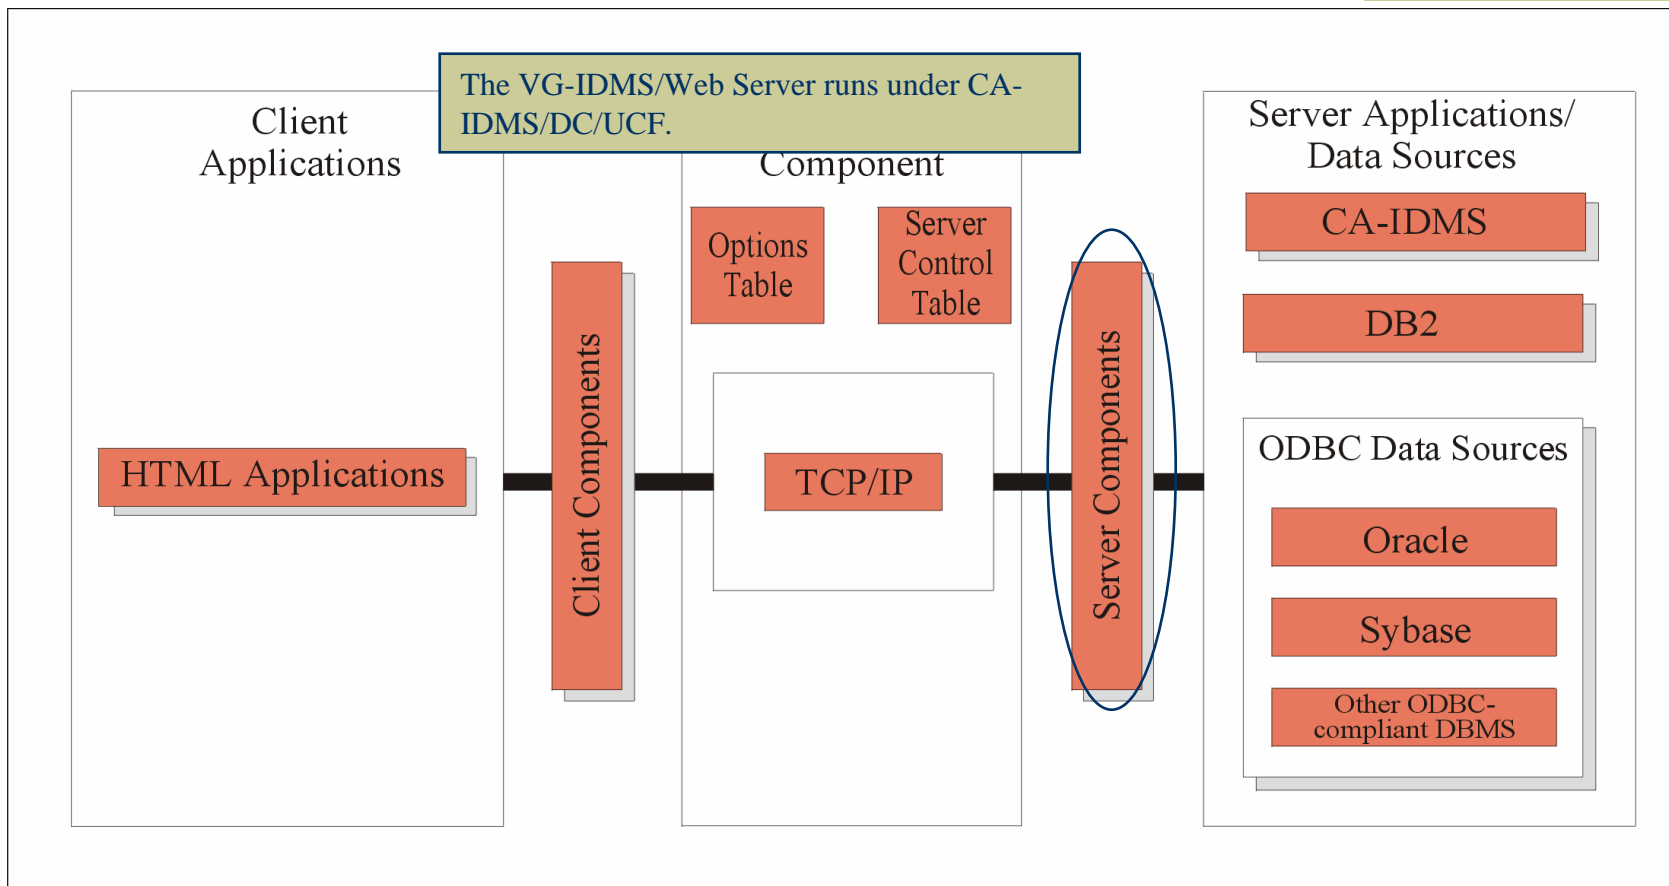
The VG-IDMS/Web Server runs under CA-IDMS/DC/UCF.

Client Applications

HTML Applications

Client Components

Component

Options Table

Server Control Table

TCP/IP

Server Components

Server Applications/ Data Sources

CA-IDMS

DB2

ODBC Data Sources

Oracle

Sybase

Other ODBC-compliant DBMS